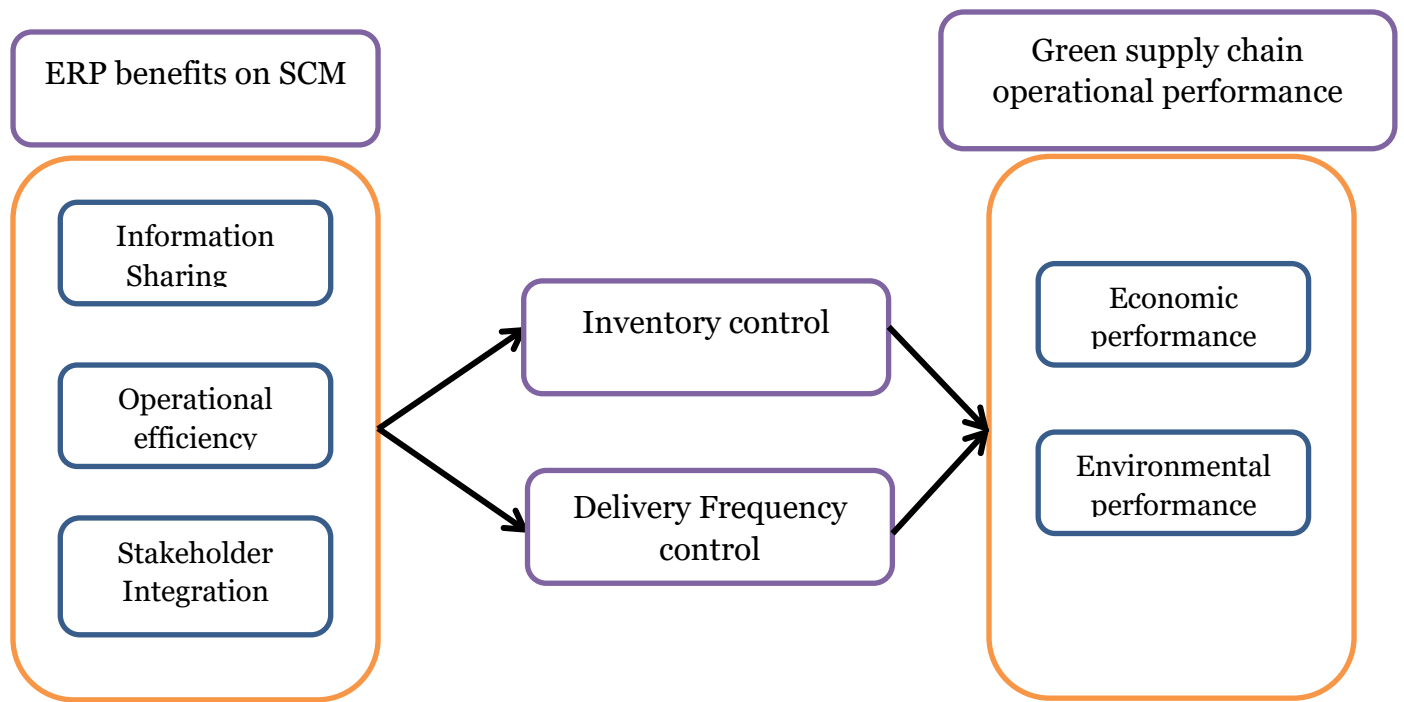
ERP benefits on SCM

Information Sharing

Operational efficiency

Stakeholder Integration

Inventory control

Delivery Frequency control

Green supply chain operational performance

Economic performance

Environmental performance